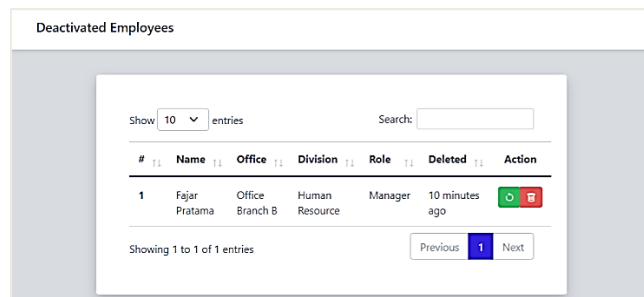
Deactivated Employees

Show 10 entries

Search:

| # | Name | Office | Division | Role | Deleted | Action |
|---|---|---|---|---|---|---|
| 1 | Fajar Pratama | Office Branch B | Human Resource | Manager | 10 minutes ago | |

Showing 1 to 1 of 1 entries

Previous 1 Next